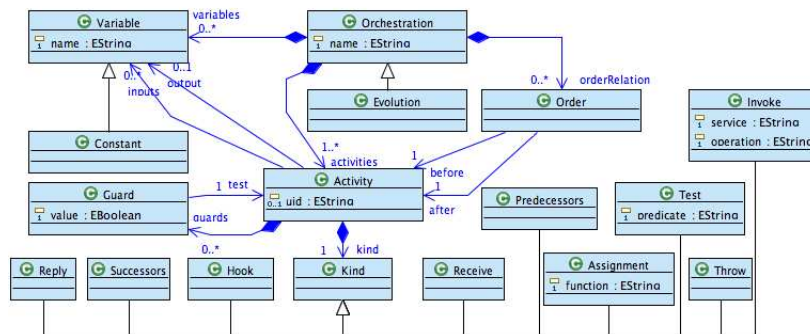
Variable
name : EString

variables
0..*

Orchestration
name : EString

0..1
output
0..*
inputs

Evolution

0..*
orderRelation

Order

Invoke
service : EString
operation : EString

Constant

1..*
activities

1
before
1
after

Guard
value : EBoolean

1 test

Activity
0..1 uid : EString

guards

Predecessors

Test
predicate : EString

0..*

1
kind

Reply

Successors

Hook

Kind

Receive

Assignment
function : EString

Throw